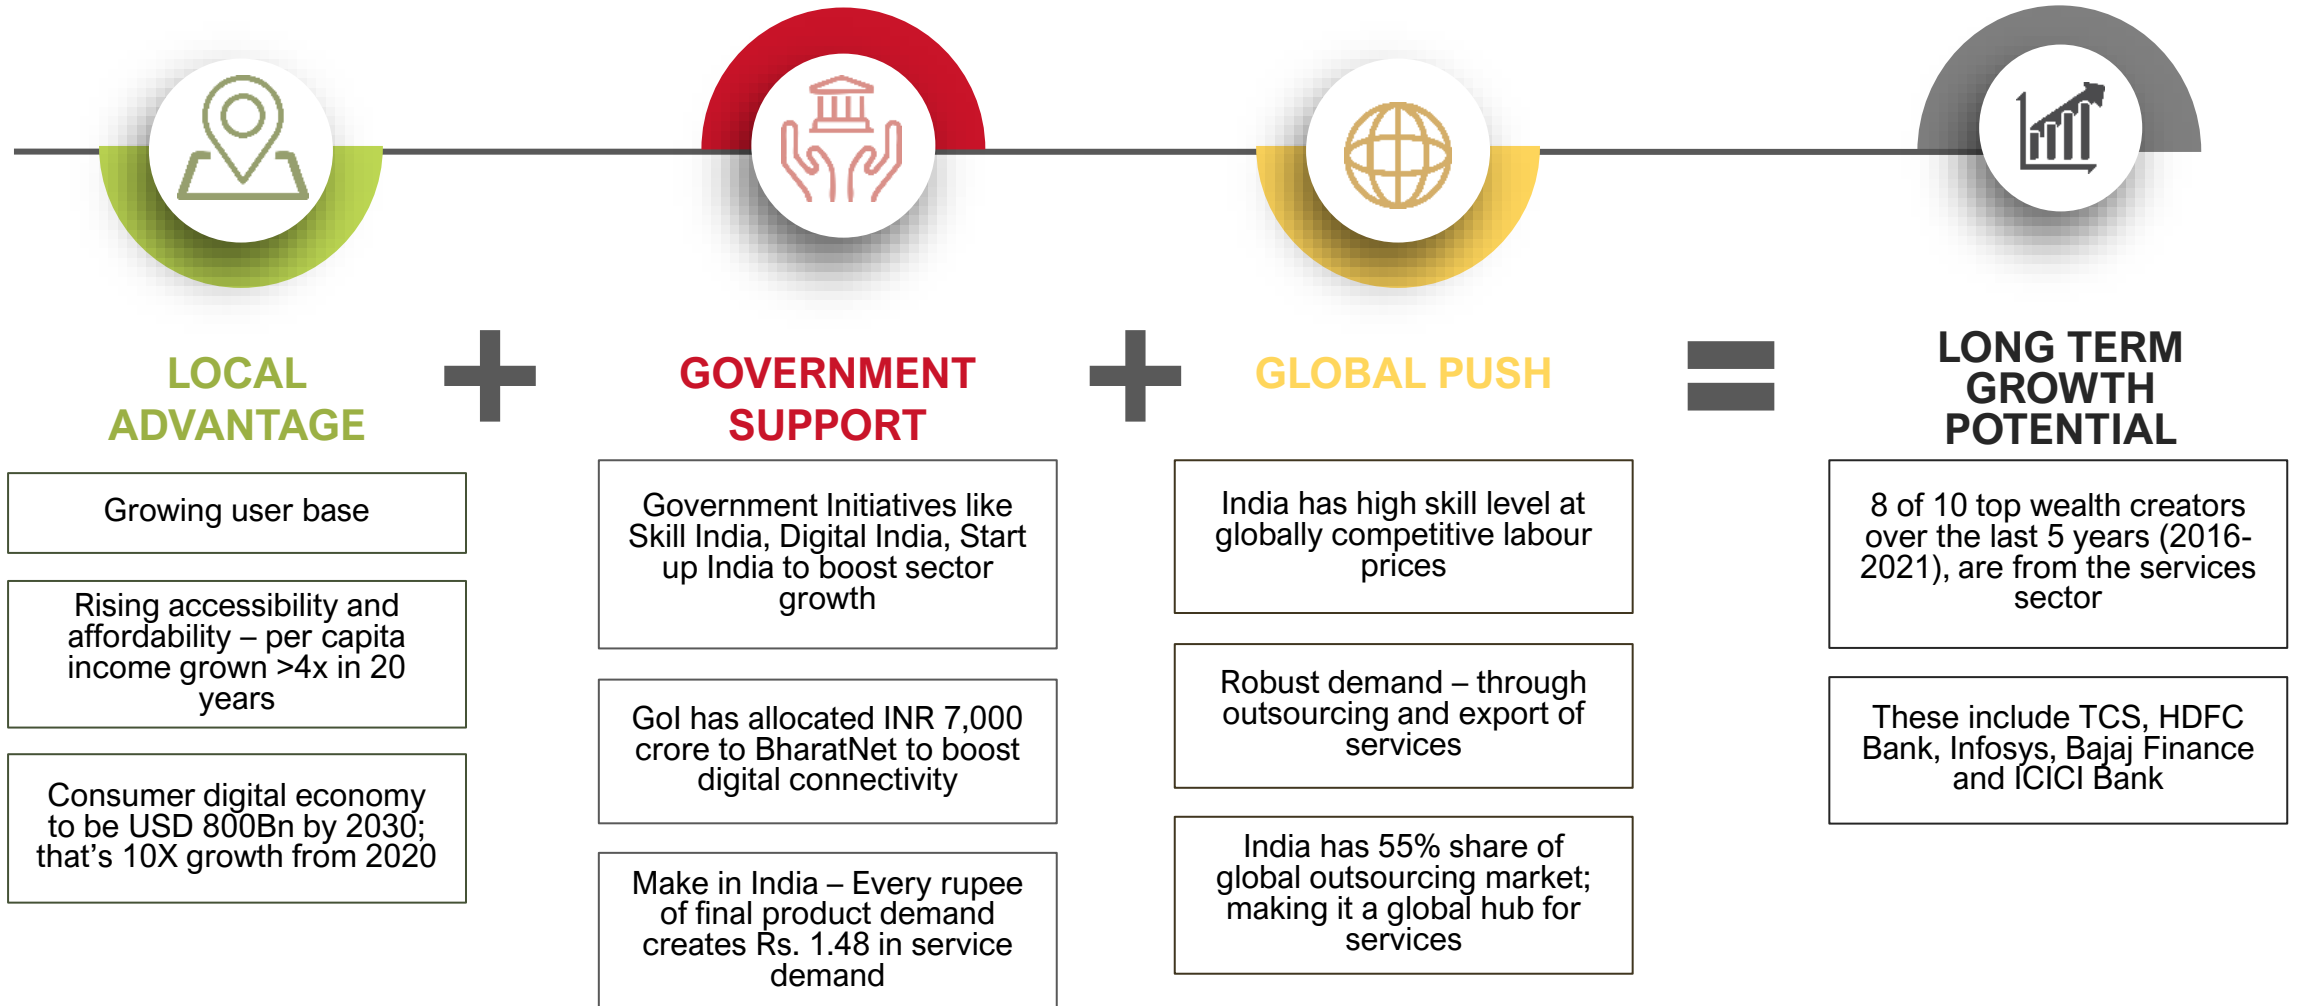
LOCAL ADVANTAGE

Growing user base

Rising accessibility and affordability – per capita income grown >4x in 20 years

Consumer digital economy to be USD 800Bn by 2030; that's 10X growth from 2020

GOVERNMENT SUPPORT

Government Initiatives like Skill India, Digital India, Start up India to boost sector growth

GoI has allocated INR 7,000 crore to BharatNet to boost digital connectivity

Make in India – Every rupee of final product demand creates Rs. 1.48 in service demand

GLOBAL PUSH

India has high skill level at globally competitive labour prices

Robust demand – through outsourcing and export of services

India has 55% share of global outsourcing market; making it a global hub for services

LONG TERM GROWTH POTENTIAL

8 of 10 top wealth creators over the last 5 years (2016-2021), are from the services sector

These include TCS, HDFC Bank, Infosys, Bajaj Finance and ICICI Bank